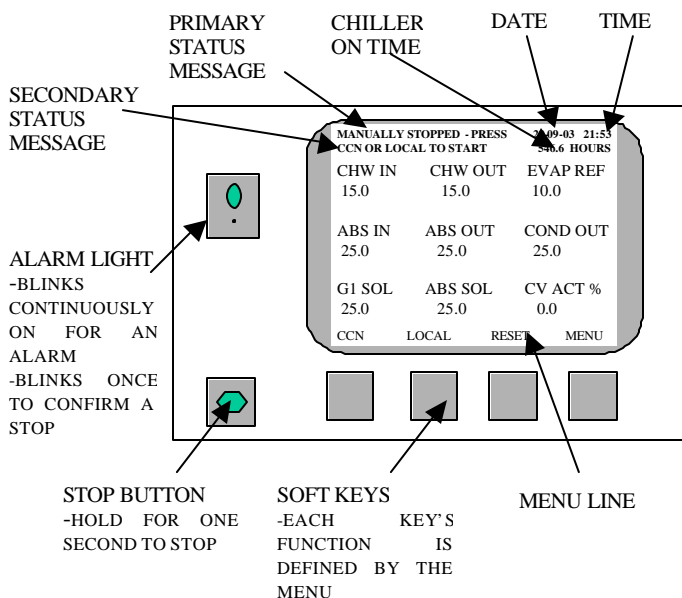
PRIMARY STATUS MESSAGE

CHILLER ON TIME

DATE

TIME

SECONDARY STATUS MESSAGE

MANUALLY STOPPED - PRESS CCN OR LOCAL TO START

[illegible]-09-03 21:53
540.6 HOURS

CHW IN
15.0

CHW OUT
15.0

EVAP REF
10.0

ABS IN
25.0

ABS OUT
25.0

COND OUT
25.0

G1 SOL
25.0

ABS SOL
25.0

CV ACT %
0.0

CCN LOCAL RESET MENU

ALARM LIGHT
-BLINKS CONTINUOUSLY ON FOR AN ALARM
-BLINKS ONCE TO CONFIRM A STOP

STOP BUTTON
-HOLD FOR ONE SECOND TO STOP

SOFT KEYS
-EACH KEY'S FUNCTION IS DEFINED BY THE MENU

MENU LINE